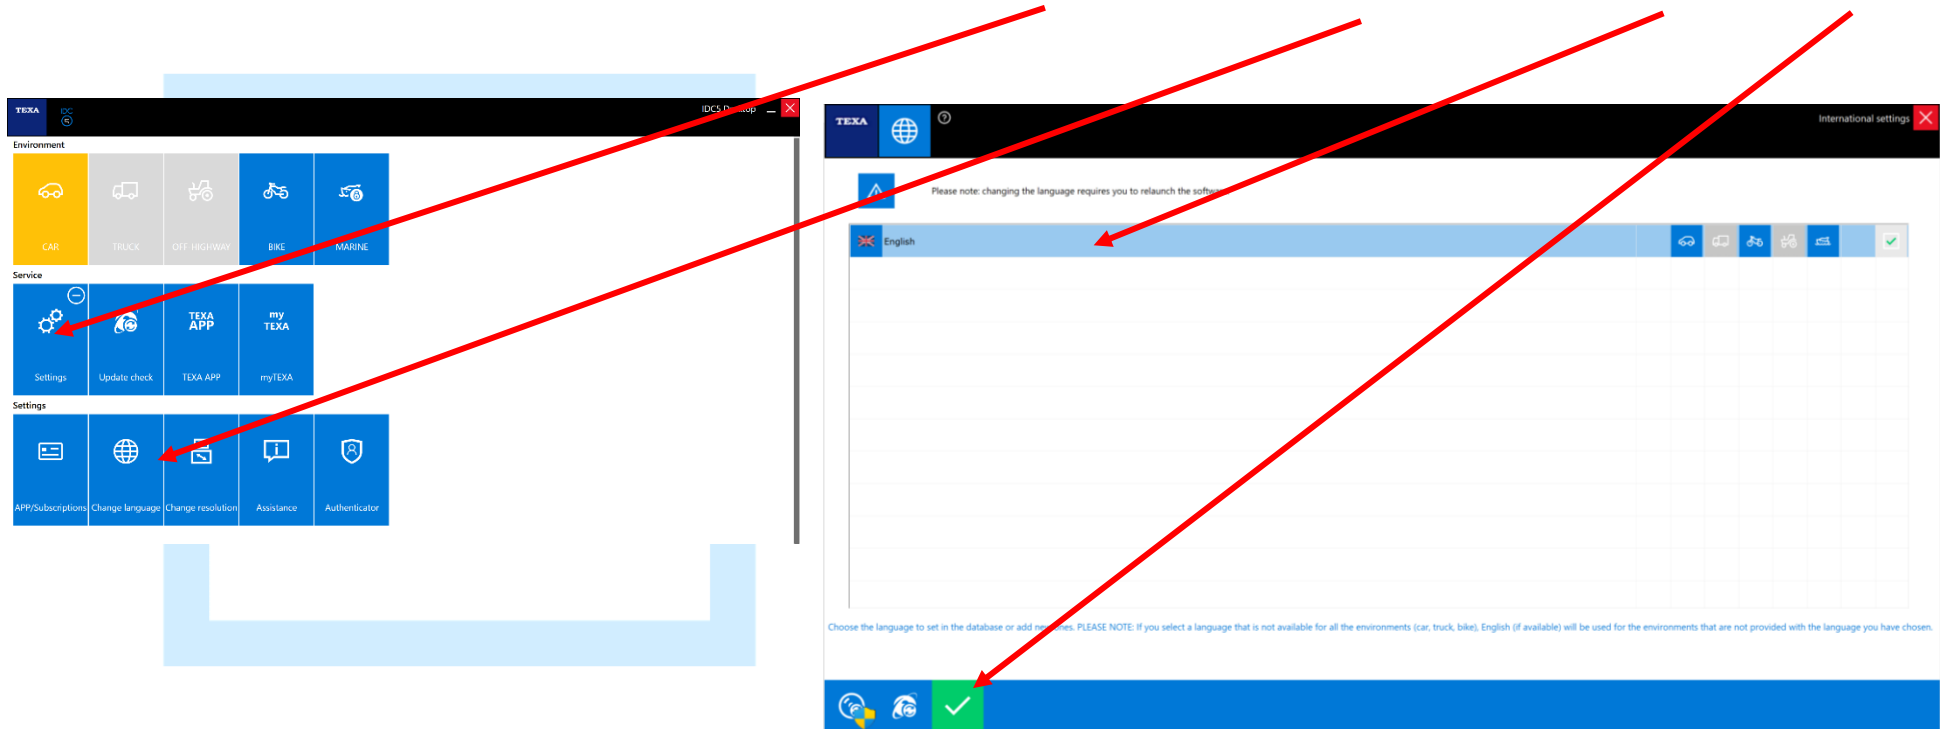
TEXA

IDC5

IDC5 D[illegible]top

Environment

CAR

TRUCK

OFF-HIGHWAY

BIKE

MARINE

Service

Settings

Update check

TEXA APP

TEXA APP

my TEXA

myTEXA

Settings

APP/Subscriptions

Change language

Change resolution

Assistance

Authenticator

TEXA

International settings

Please note: changing the language requires you to relaunch the softw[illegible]

English

Choose the language to set in the database or add ne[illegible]es. PLEASE NOTE: If you select a language that is not available for all the environments (car, truck, bike), English (if available) will be used for the environments that are not provided with the language you have chosen.